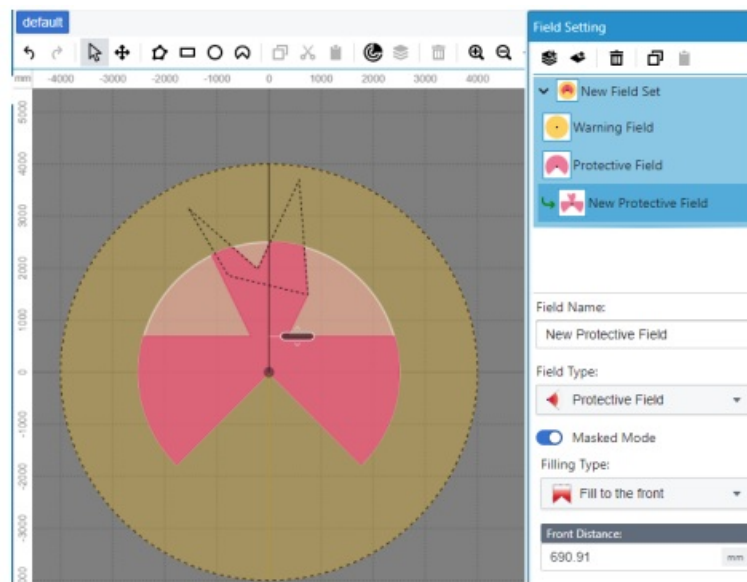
default

mm -4000 -3000 -2000 -1000 0 1000 2000 3000 4000

5000
4000
3000
2000
1000
0
-1000
-2000
-3000

Field Setting

New Field Set
Warning Field
Protective Field
New Protective Field

Field Name:
New Protective Field

Field Type:
Protective Field

Masked Mode

Filling Type:
Fill to the front

Front Distance:
690.91 mm